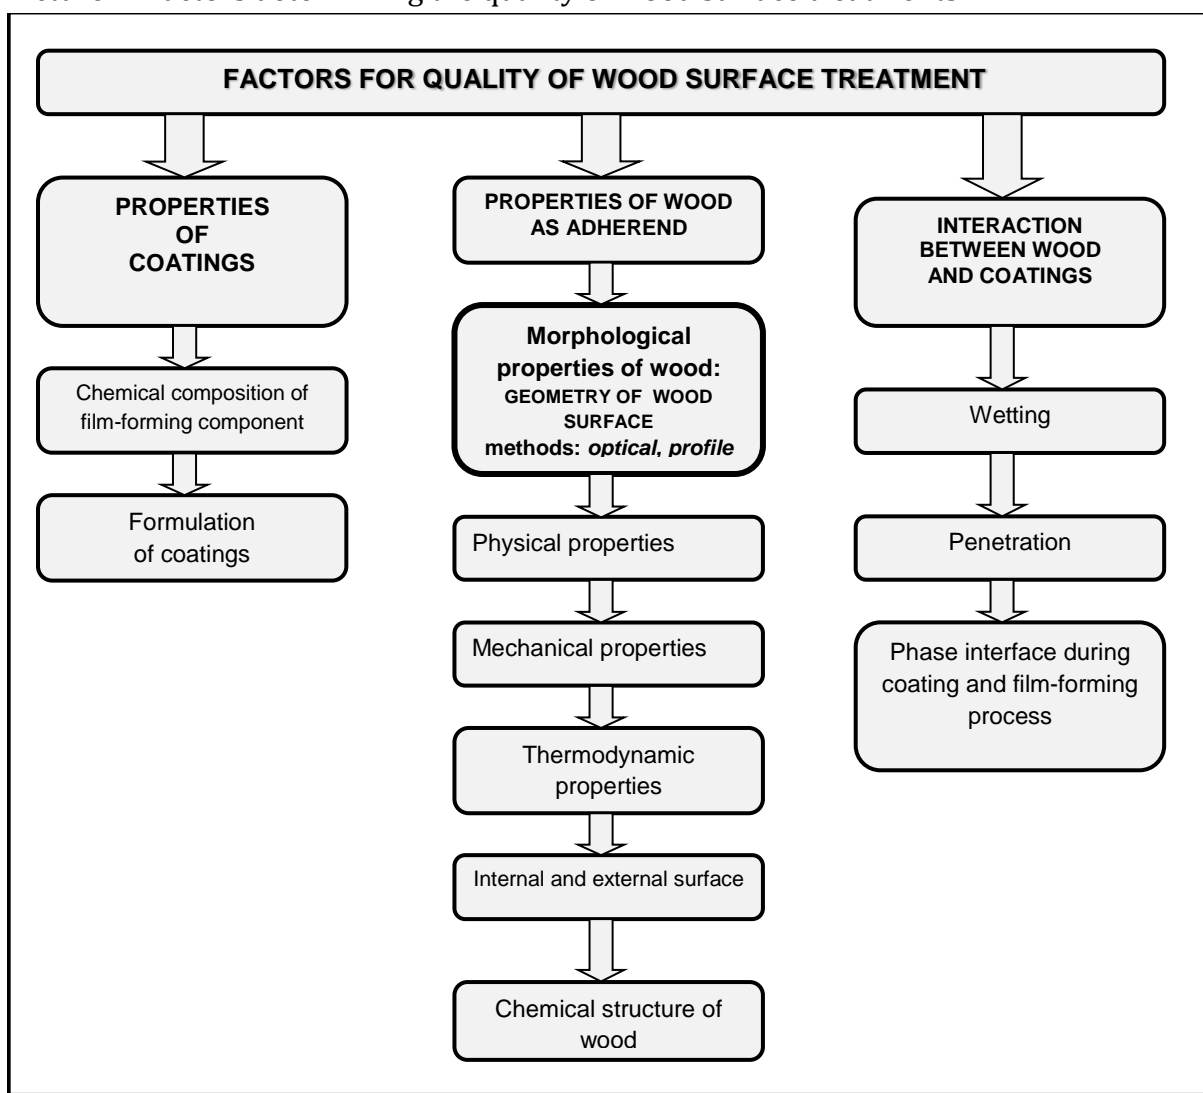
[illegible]

FACTORS FOR QUALITY OF WOOD SURFACE TREATMENT

PROPERTIES OF COATINGS

Chemical composition of film-forming component

Formulation of coatings

PROPERTIES OF WOOD AS ADHEREND

Morphological properties of wood: GEOMETRY OF WOOD SURFACE methods: *optical, profile*

Physical properties

Mechanical properties

Thermodynamic properties

Internal and external surface

Chemical structure of wood

INTERACTION BETWEEN WOOD AND COATINGS

Wetting

Penetration

Phase interface during coating and film-forming process